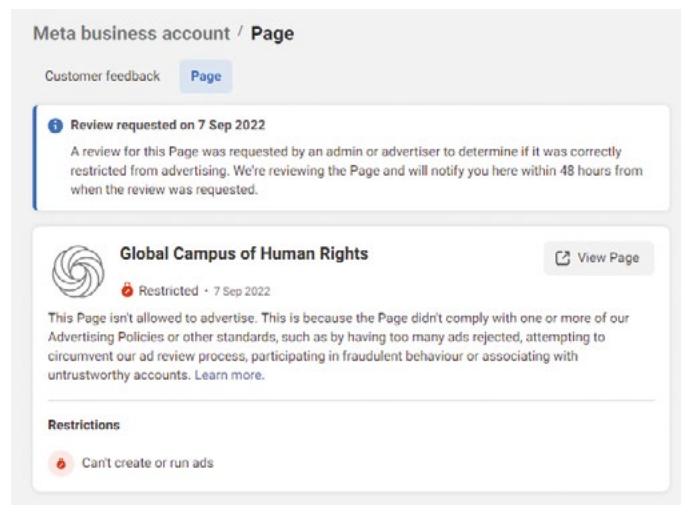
Meta business account / Page

Customer feedback Page

Review requested on 7 Sep 2022

A review for this Page was requested by an admin or advertiser to determine if it was correctly restricted from advertising. We're reviewing the Page and will notify you here within 48 hours from when the review was requested.

Global Campus of Human Rights

View Page

Restricted · 7 Sep 2022

This Page isn't allowed to advertise. This is because the Page didn't comply with one or more of our Advertising Policies or other standards, such as by having too many ads rejected, attempting to circumvent our ad review process, participating in fraudulent behaviour or associating with untrustworthy accounts. Learn more.

Restrictions

Can't create or run ads